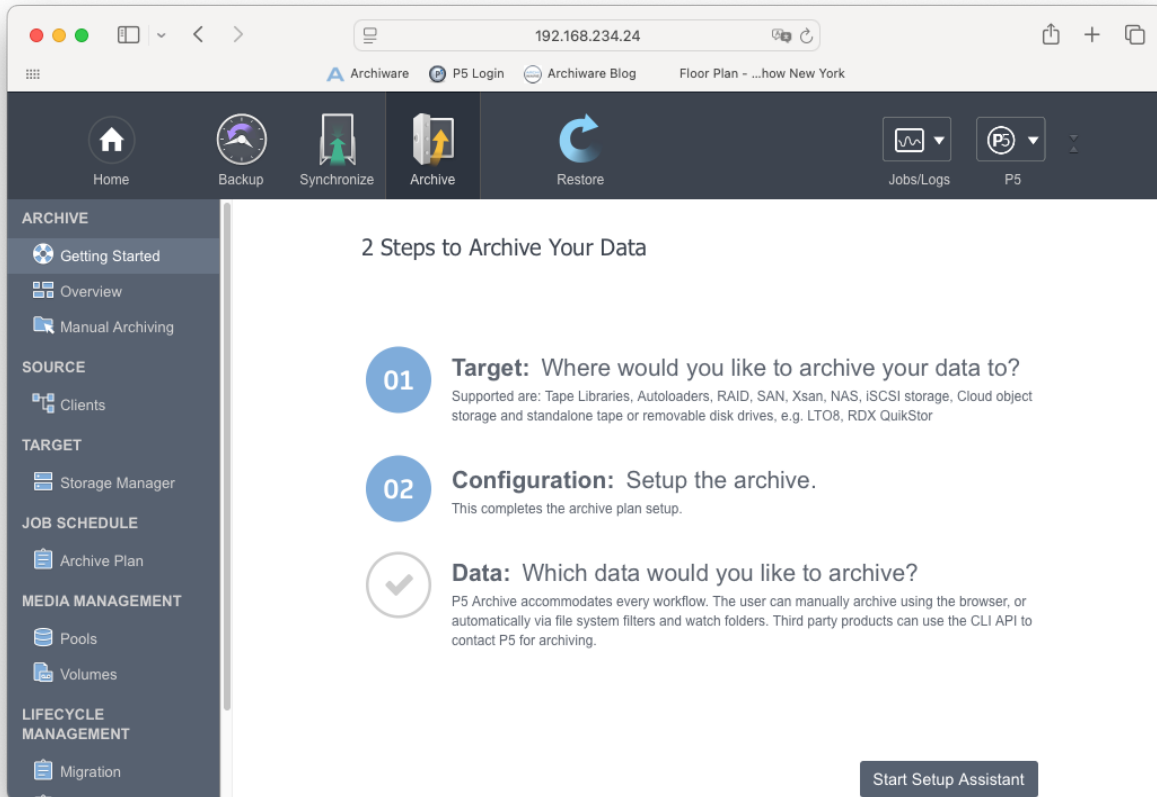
192.168.234.24

Archiware P5 Login Archiware Blog Floor Plan - ...how New York

Home Backup Synchronize Archive Restore Jobs/Logs P5

ARCHIVE
Getting Started
Overview
Manual Archiving
SOURCE
Clients
TARGET
Storage Manager
JOB SCHEDULE
Archive Plan
MEDIA MANAGEMENT
Pools
Volumes
LIFECYCLE MANAGEMENT
Migration

2 Steps to Archive Your Data

01 Target: Where would you like to archive your data to?
Supported are: Tape Libraries, Autoloaders, RAID, SAN, Xsan, NAS, iSCSI storage, Cloud object storage and standalone tape or removable disk drives, e.g. LTO8, RDX QuikStor

02 Configuration: Setup the archive.
This completes the archive plan setup.

Data: Which data would you like to archive?
P5 Archive accommodates every workflow. The user can manually archive using the browser, or automatically via file system filters and watch folders. Third party products can use the CLI API to contact P5 for archiving.

Start Setup Assistant